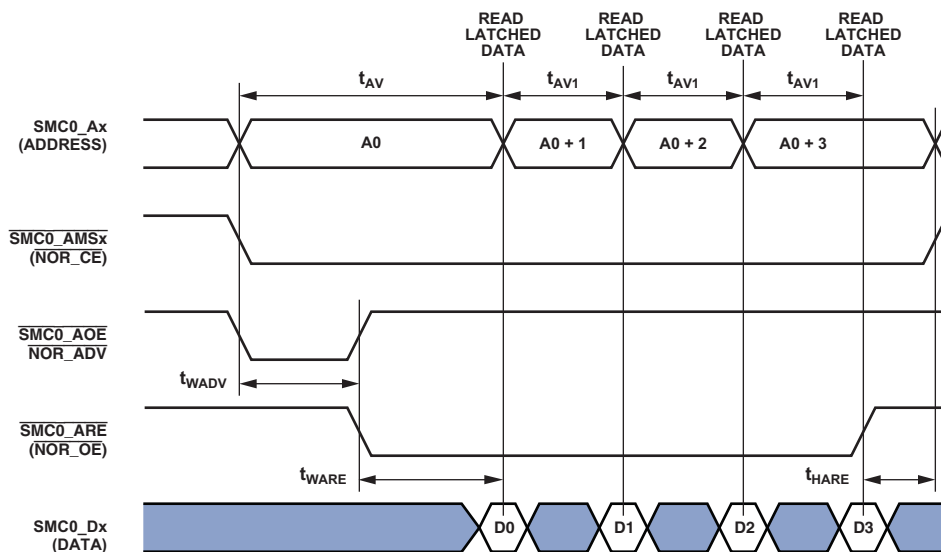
READ LATCHED DATA

READ LATCHED DATA

READ LATCHED DATA

READ LATCHED DATA

$t_{AV}$

$t_{AV1}$

$t_{AV1}$

$t_{AV1}$

SMC0_Ax (ADDRESS)

A0

A0 + 1

A0 + 2

A0 + 3

$\overline{SMC0\_AMSx}$ ($\overline{NOR\_CE}$)

$\overline{SMC0\_AOE}$ $\overline{NOR\_ADV}$

$t_{WADV}$

$\overline{SMC0\_ARE}$ ($\overline{NOR\_OE}$)

$t_{WARE}$

$t_{HARE}$

SMC0_Dx (DATA)

D0

D1

D2

D3